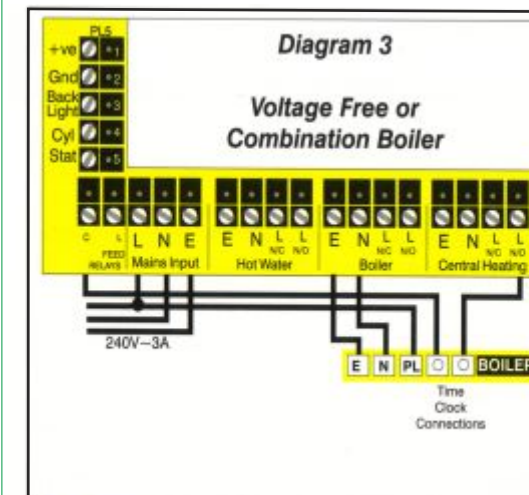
PL5
+ve 1
Gnd 2
Back Light 3
Cyl Stat 4
5

Diagram 3

Voltage Free or Combination Boiler

C L FEED RELAYS
L N E Mains Input
E N L N/C L N/O Hot Water
E N L N/C L N/O Boiler
E N L N/C L N/O Central Heating

240V~3A

E N PL BOILER

Time Clock Connections